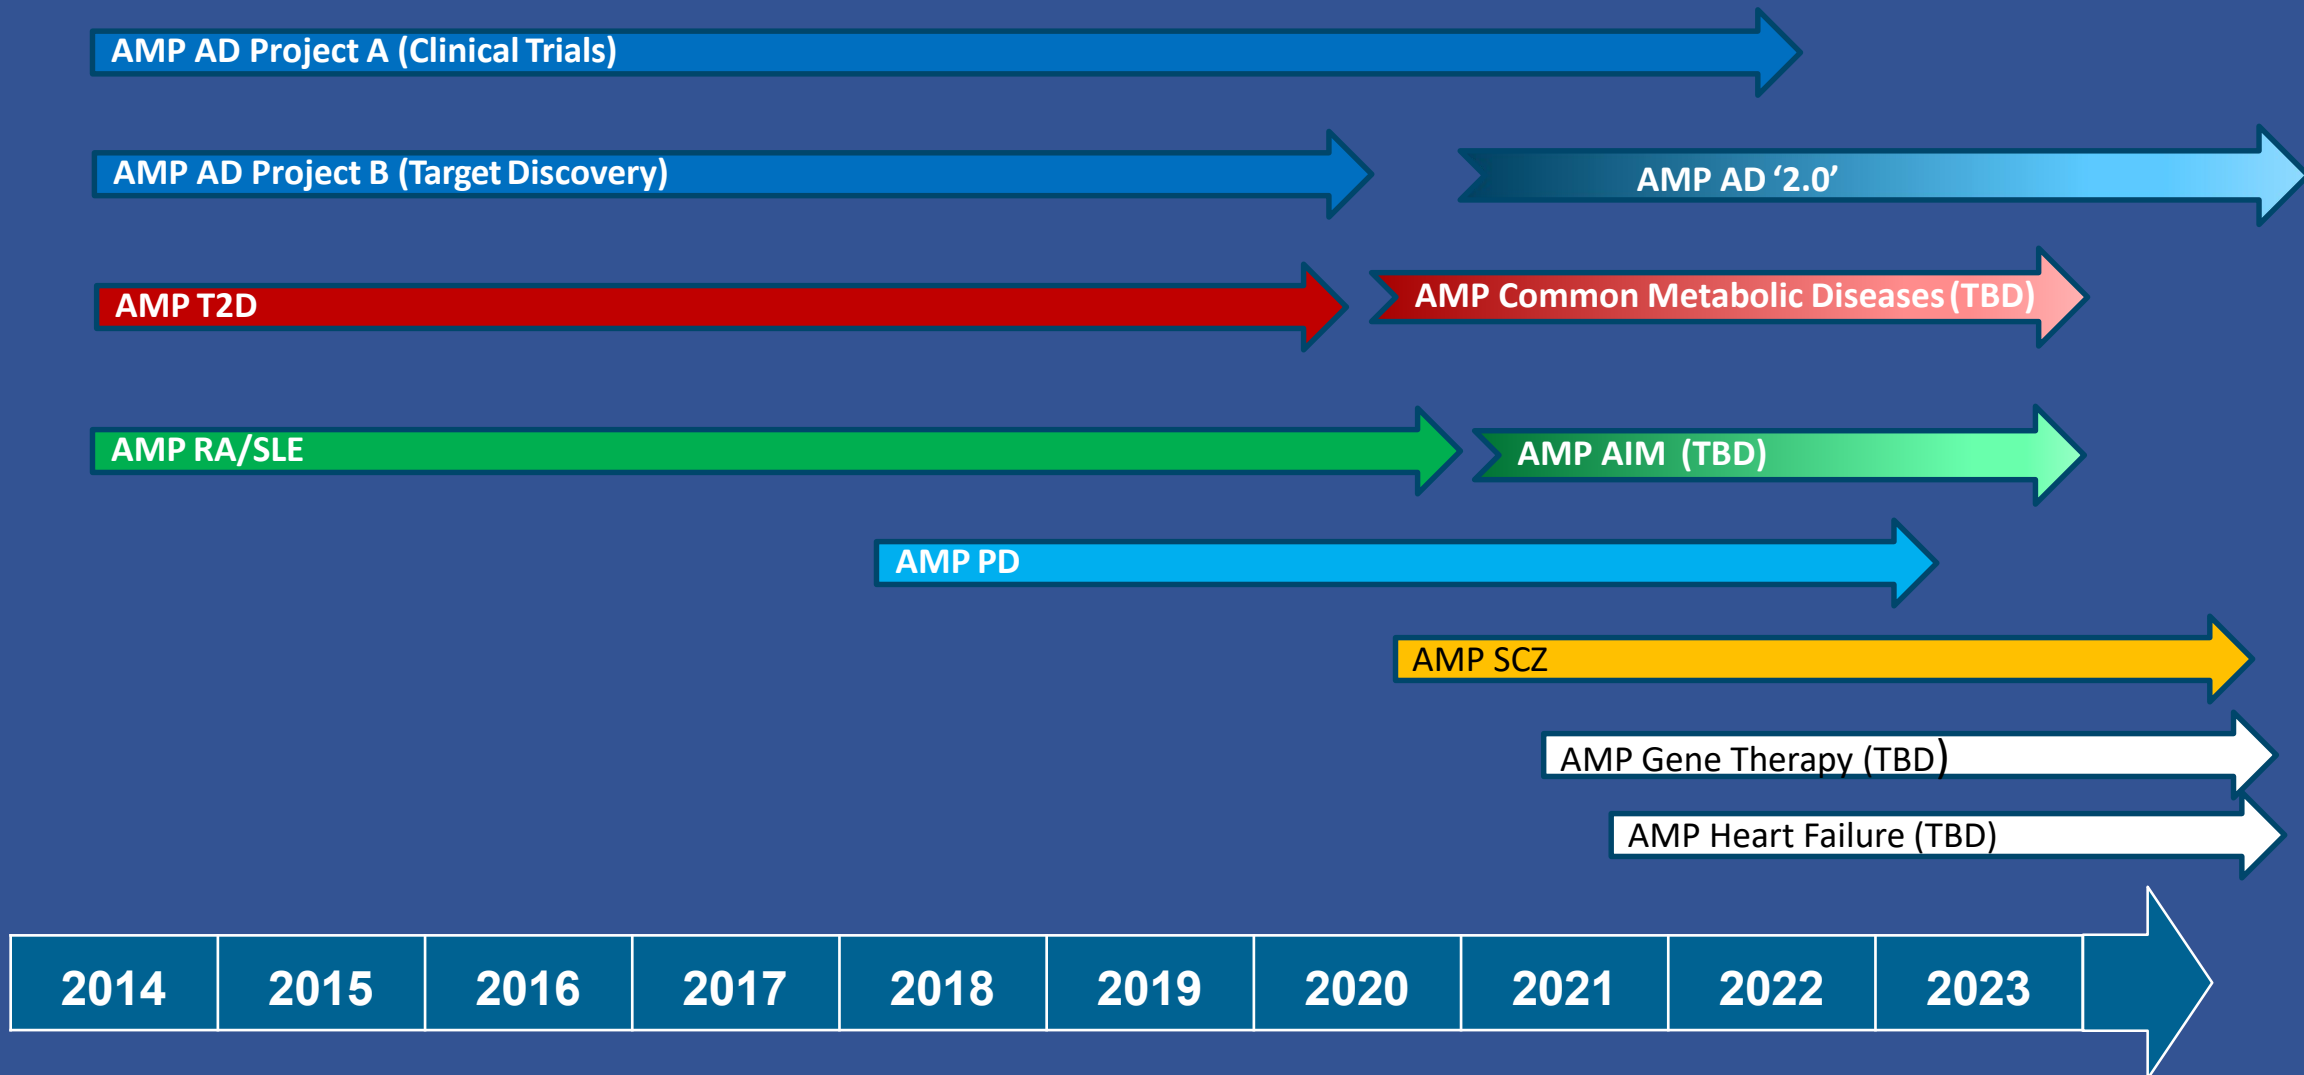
AMP AD Project A (Clinical Trials)

AMP AD Project B (Target Discovery)

AMP AD '2.0'

AMP T2D

AMP Common Metabolic Diseases (TBD)

AMP RA/SLE

AMP AIM (TBD)

AMP PD

AMP SCZ

AMP Gene Therapy (TBD)

AMP Heart Failure (TBD)

| 2014 | 2015 | 2016 | 2017 | 2018 | 2019 | 2020 | 2021 | 2022 | 2023 |
|---|---|---|---|---|---|---|---|---|---|